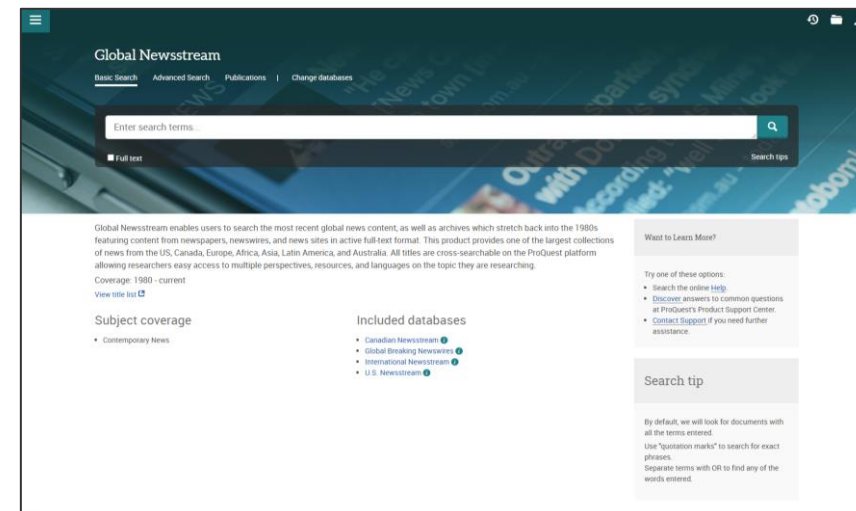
Global Newsstream

Basic Search Advanced Search Publications | Change databases

Enter search terms...

Full text

Search tips

Global Newsstream enables users to search the most recent global news content, as well as archives which stretch back into the 1980s featuring content from newspapers, newswires, and news sites in active full-text format. This product provides one of the largest collections of news from the US, Canada, Europe, Africa, Asia, Latin America, and Australia. All titles are cross-searchable on the ProQuest platform allowing researchers easy access to multiple perspectives, resources, and languages on the topic they are researching.

Coverage: 1980 - current

View title list

Subject coverage

- Contemporary News

Included databases

- Canadian Newsstream
- Global Breaking Newswires
- International Newsstream
- U.S. Newsstream

Want to Learn More?

Try one of these options:

- Search the online Help.
- Discover answers to common questions at ProQuest's Product Support Center.
- Contact Support if you need further assistance.

Search tip

By default, we will look for documents with all the terms entered.

Use "quotation marks" to search for exact phrases.

Separate terms with OR to find any of the words entered.